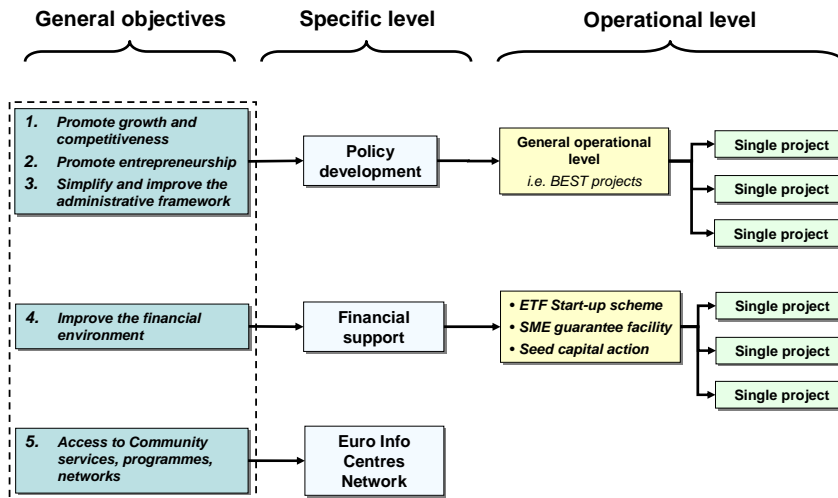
General objectives

Specific level

Operational level

1. Promote growth and competitiveness
2. Promote entrepreneurship
3. Simplify and improve the administrative framework

Policy development

General operational level
i.e. BEST projects

Single project

Single project

Single project

4. Improve the financial environment

Financial support

• ETF Start-up scheme
• SME guarantee facility
• Seed capital action

Single project

Single project

Single project

5. Access to Community services, programmes, networks

Euro Info Centres Network